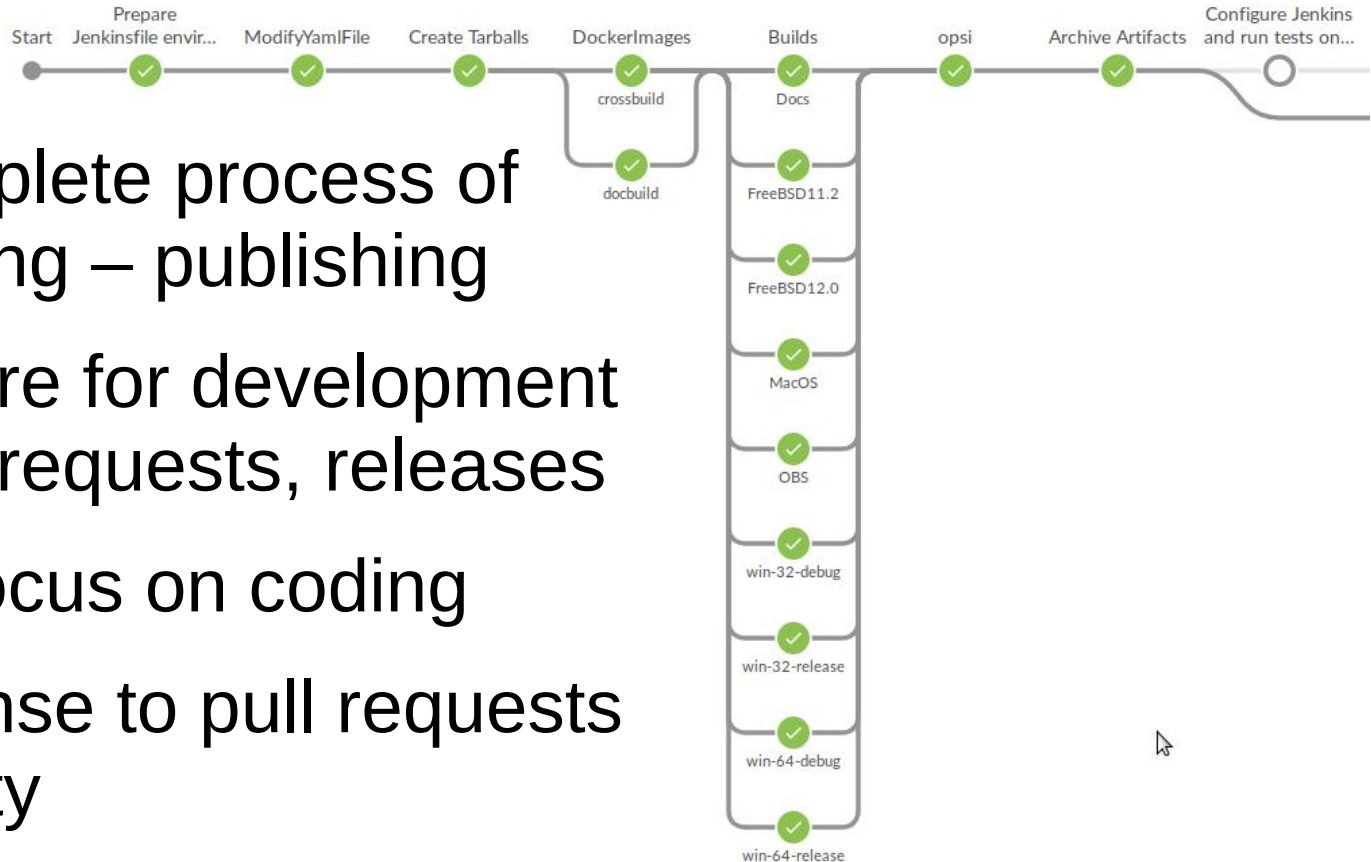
Start
Prepare Jenkinsfile envir...
ModifyYamlFile
Create Tarballs
DockerImages
crossbuild
docbuild
Builds
Docs
FreeBSD11.2
FreeBSD12.0
MacOS
OBS
win-32-debug
win-32-release
win-64-debug
win-64-release
opsi
Archive Artifacts
Configure Jenkins and run tests on...

plete process of
ng – publishing

re for development
requests, releases

ocus on coding

nse to pull requests
ty